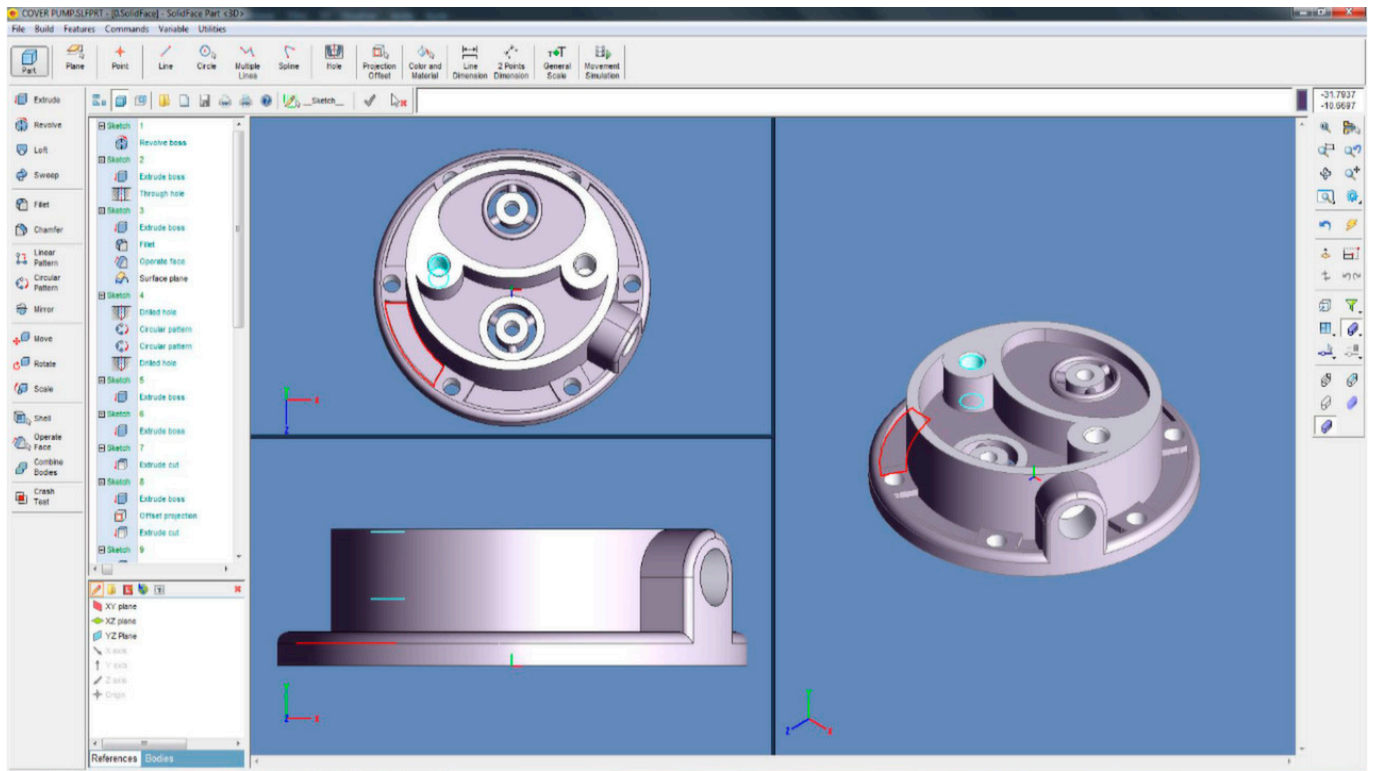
COVER PUMP.SLFPRT - [0.SolidFace] - SolidFace Part <3D>

File Build Features Commands Variable Utilities

Part Plane Point Line Circle Multiple Lines Spline Hole Projection Offset Color and Material Line Dimension 2 Points Dimension General Scale Movement Simulation

Sketch

-31.7937
-10.6697

Extrude
Revolve
Loft
Sweep
Fillet
Chamfer
Linear Pattern
Circular Pattern
Mirror
Move
Rotate
Scale
Shell
Operate Face
Combine Bodies
Crash Test

Sketch 1
Revolve boss
Sketch 2
Extrude boss
Through hole
Sketch 3
Extrude boss
Fillet
Operate face
Surface plane
Sketch 4
Drilled hole
Circular pattern
Circular pattern
Drilled hole
Sketch 5
Extrude boss
Sketch 6
Extrude boss
Sketch 7
Extrude cut
Sketch 8
Extrude boss
Offset projection
Extrude cut
Sketch 9

XY plane
XZ plane
YZ Plane
X axis
Y axis
Z axis
Origin

References Bodies

Y X Z
Y X Z
Y Z X